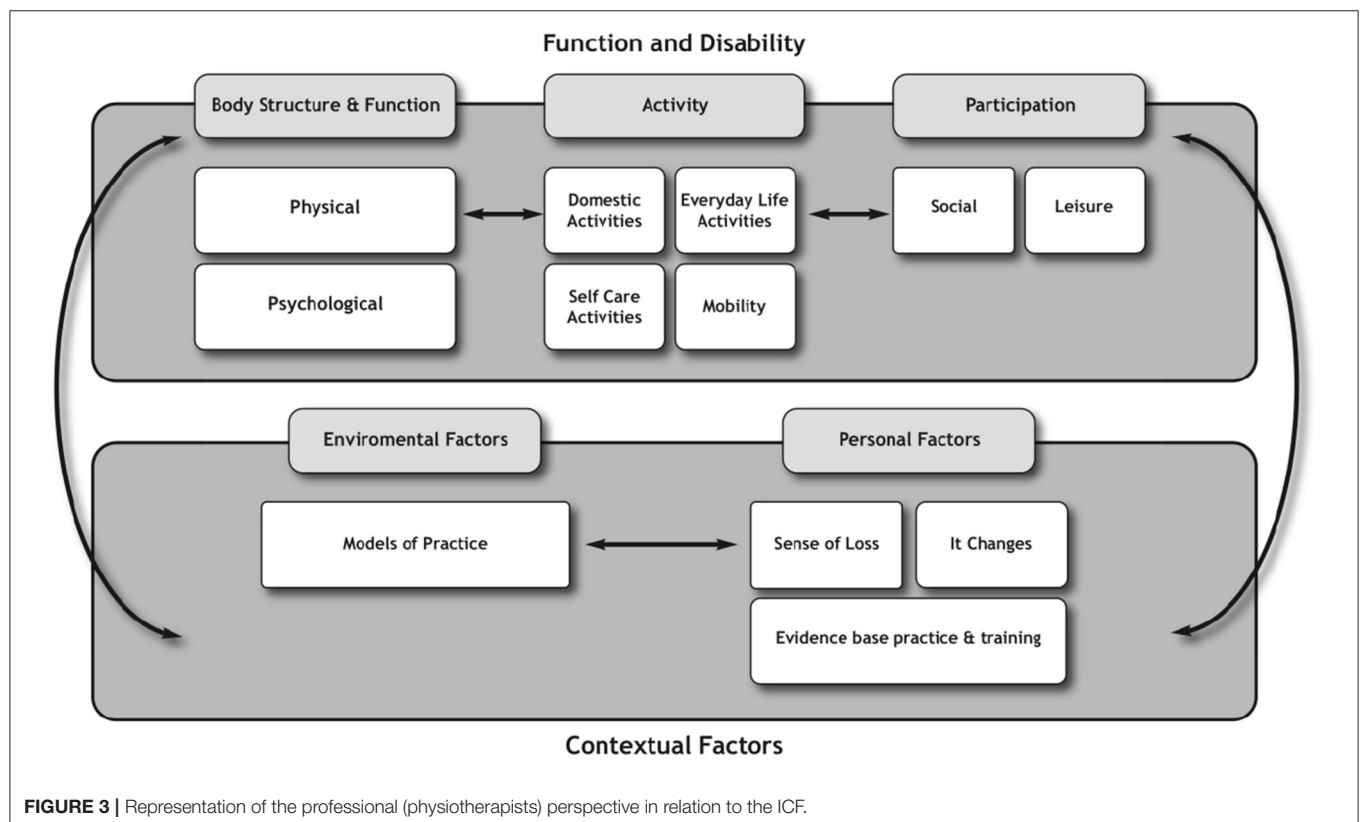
Function and Disability

Body Structure & Function

Activity

Participation

Physical

Psychological

Domestic Activities

Everyday Life Activities

Self Care Activities

Mobility

Social

Leisure

Enviromental Factors

Personal Factors

Models of Practice

Sense of Loss

It Changes

Evidence base practice & training

Contextual Factors

FIGURE 3 | Representation of the professional (physiotherapists) perspective in relation to the ICF.